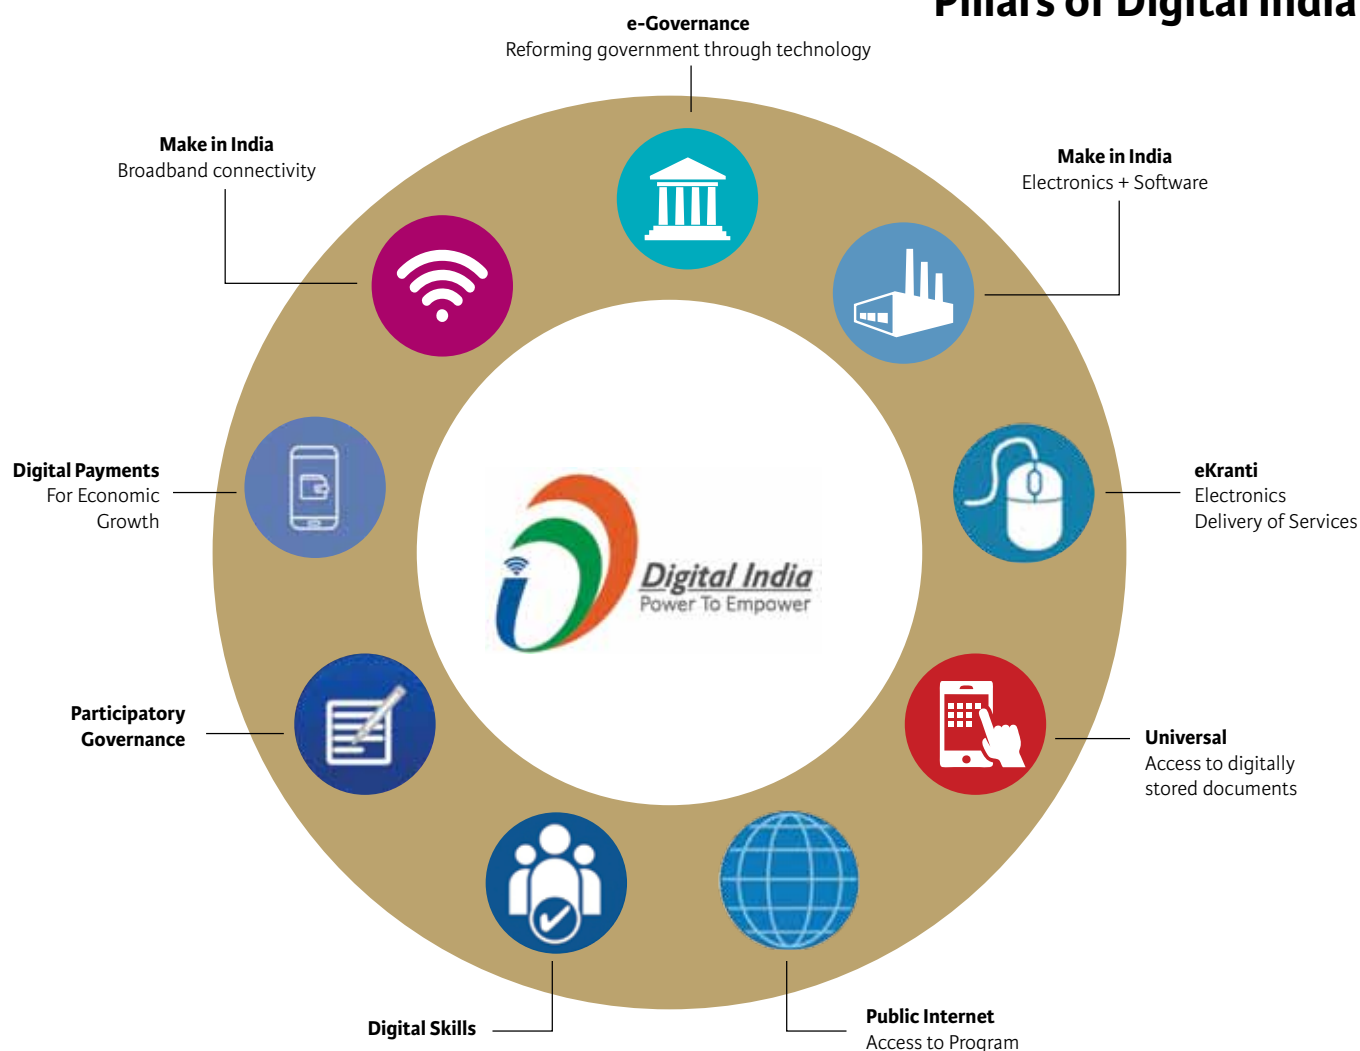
Pillars of Digital India

e-Governance
Reforming government through technology

Make in India
Broadband connectivity

Make in India
Electronics + Software

Digital Payments
For Economic Growth

eKranti
Electronics Delivery of Services

Digital India
Power To Empower

Participatory Governance

Universal
Access to digitally stored documents

Digital Skills

Public Internet
Access to Program